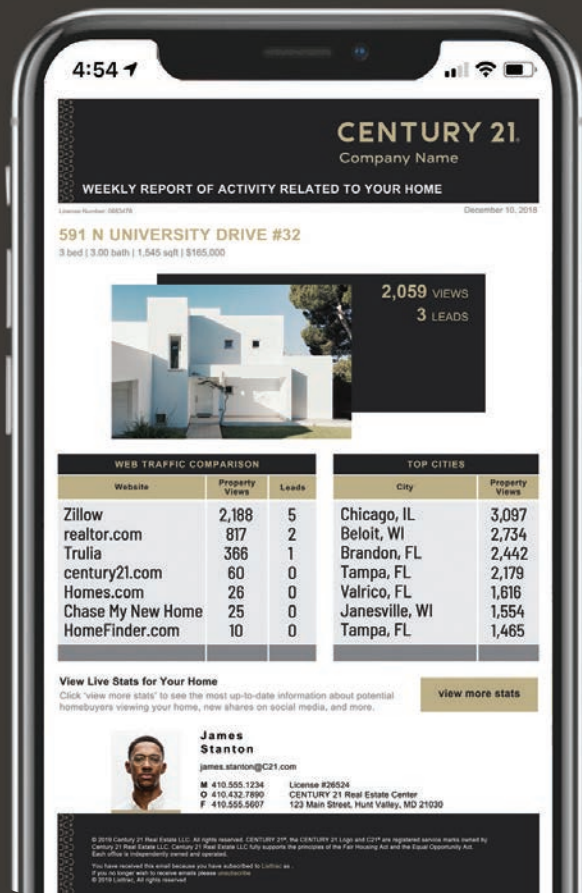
4:54

CENTURY 21.
Company Name

WEEKLY REPORT OF ACTIVITY RELATED TO YOUR HOME

License Number: 0683478

December 10, 2018

591 N UNIVERSITY DRIVE #32
3 bed | 3.00 bath | 1,545 sqft | $165,000

2,059 VIEWS
3 LEADS

WEB TRAFFIC COMPARISON

| Website | Property Views | Leads |
|---|---|---|
| Zillow | 2,188 | 5 |
| realtor.com | 817 | 2 |
| Trulia | 366 | 1 |
| century21.com | 60 | 0 |
| Homes.com | 26 | 0 |
| Chase My New Home | 25 | 0 |
| HomeFinder.com | 10 | 0 |

TOP CITIES

| City | Property Views |
|---|---|
| Chicago, IL | 3,097 |
| Beloit, WI | 2,734 |
| Brandon, FL | 2,442 |
| Tampa, FL | 2,179 |
| Valrico, FL | 1,616 |
| Janesville, WI | 1,554 |
| Tampa, FL | 1,465 |

View Live Stats for Your Home
Click 'view more stats' to see the most up-to-date information about potential homebuyers viewing your home, new shares on social media, and more.

view more stats

James Stanton
james.stanton@C21.com
M 410.555.1234
O 410.432.7890
F 410.555.5607

License #26524
CENTURY 21 Real Estate Center
123 Main Street, Hunt Valley, MD 21030

© 2019 Century 21 Real Estate LLC. All rights reserved. CENTURY 21®, the CENTURY 21 Logo and C21® are registered service marks owned by Century 21 Real Estate LLC. Century 21 Real Estate LLC fully supports the principles of the Fair Housing Act and the Equal Opportunity Act. Each office is independently owned and operated.

You have received this email because you have subscribed to Listtrac as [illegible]. If you no longer wish to receive emails please unsubscribe.
© 2019 Listtrac. All rights reserved.